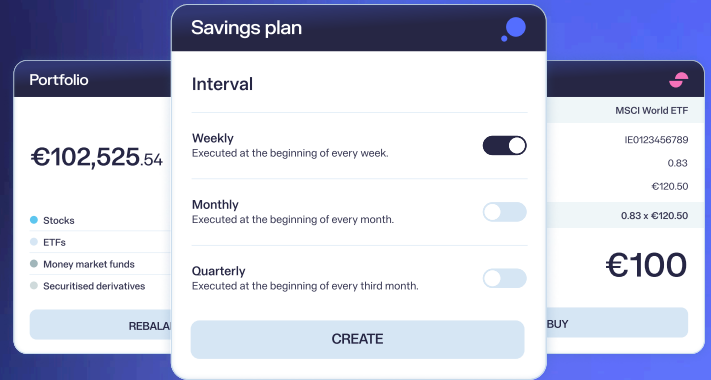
Portfolio

€102,525.54

Stocks
ETFs
Money market funds
Securitised derivatives

REBALA

Savings plan

Interval

Weekly
Executed at the beginning of every week.

Monthly
Executed at the beginning of every month.

Quarterly
Executed at the beginning of every third month.

CREATE

MSCI World ETF

IE0123456789
0.83
€120.50
0.83 x €120.50

€100

BUY